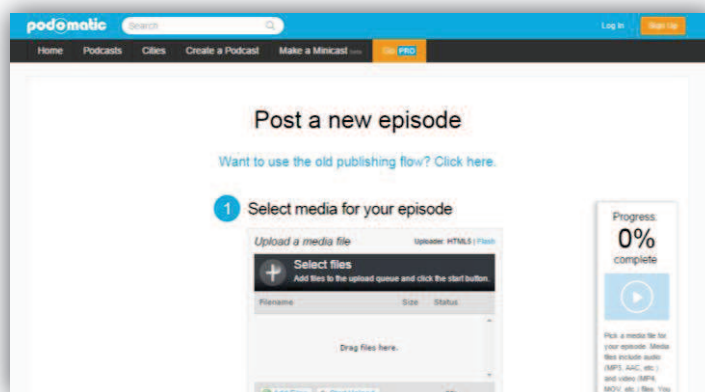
podomatic Search

Log In Sign Up

Home Podcasts Cities Create a Podcast Make a Minicast Go PRO

Post a new episode

Want to use the old publishing flow? Click here.

1 Select media for your episode

Upload a media file

Uploader: HTML5 | Flash

Select files

Add files to the upload queue and click the start button.

Filename Size Status

Drag files here.

Progress

0%

complete

Pick a media file for your episode. Media files include audio (MP3, AAC, etc.) and video (MP4, MOV, etc.) files. You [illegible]